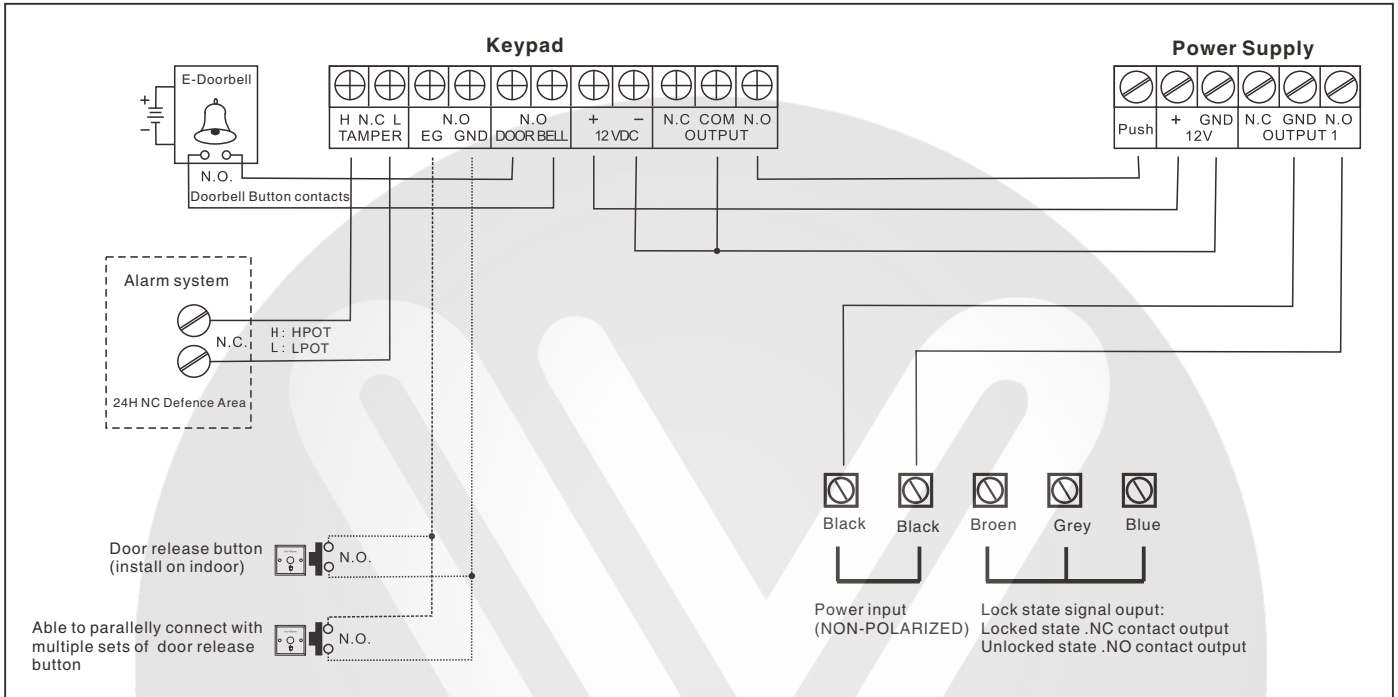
Keypad

Power Supply

E-Doorbell

+
−

N.O.

Doorbell Button contacts

H N.C L
TAMPER

N.O
EG GND

N.O
DOOR BELL

+ −
12VDC

N.C COM N.O
OUTPUT

Push

+ GND
12V

N.C GND N.O
OUTPUT 1

Alarm system

N.C.

H: HPOT
L: LPOT

24H NC Defence Area

Black

Black

Broen

Grey

Blue

Power input
(NON-POLARIZED)

Lock state signal ouput:
Locked state .NC contact output
Unlocked state .NO contact output

Door release button
(install on indoor)

N.O.

Able to parallelly connect with multiple sets of door release button

N.O.